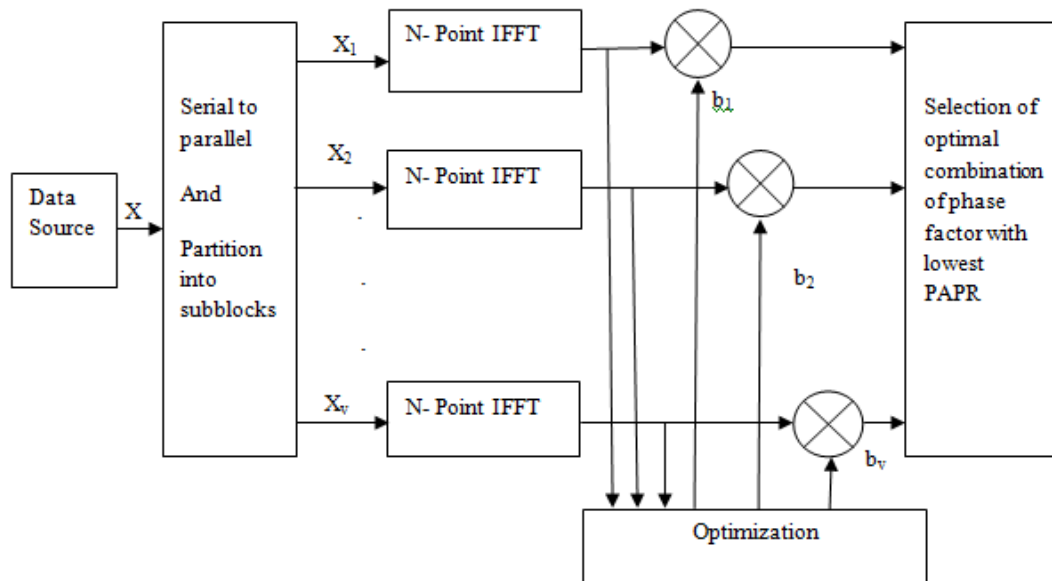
Data Source

X

Serial to parallel

And

Partition into subblocks

$X_1$

$X_2$

$X_v$

N- Point IFFT

N- Point IFFT

N- Point IFFT

$b_1$

$b_2$

$b_v$

Selection of optimal combination of phase factor with lowest PAPR

Optimization